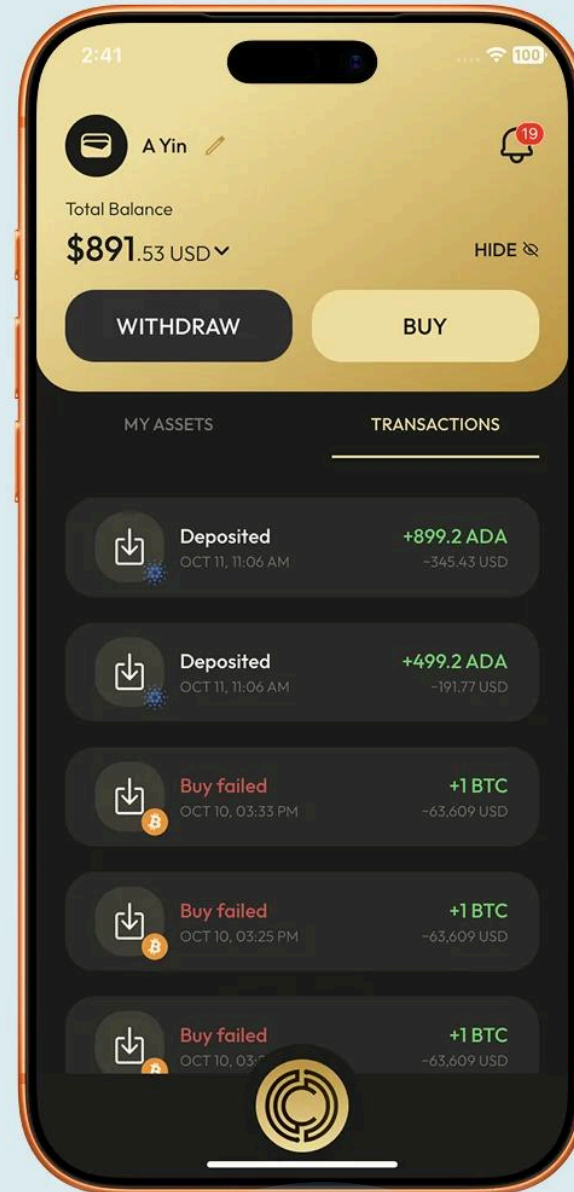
2:41

100

A Yin

19

Total Balance

$891.53 USD

HIDE

WITHDRAW

BUY

MY ASSETS

TRANSACTIONS

Deposited
OCT 11, 11:06 AM
+899.2 ADA
~345.43 USD

Deposited
OCT 11, 11:06 AM
+499.2 ADA
~191.77 USD

Buy failed
OCT 10, 03:33 PM
+1 BTC
~63,609 USD

Buy failed
OCT 10, 03:25 PM
+1 BTC
~63,609 USD

Buy failed
OCT 10, 03:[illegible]
+1 BTC
~63,609 USD